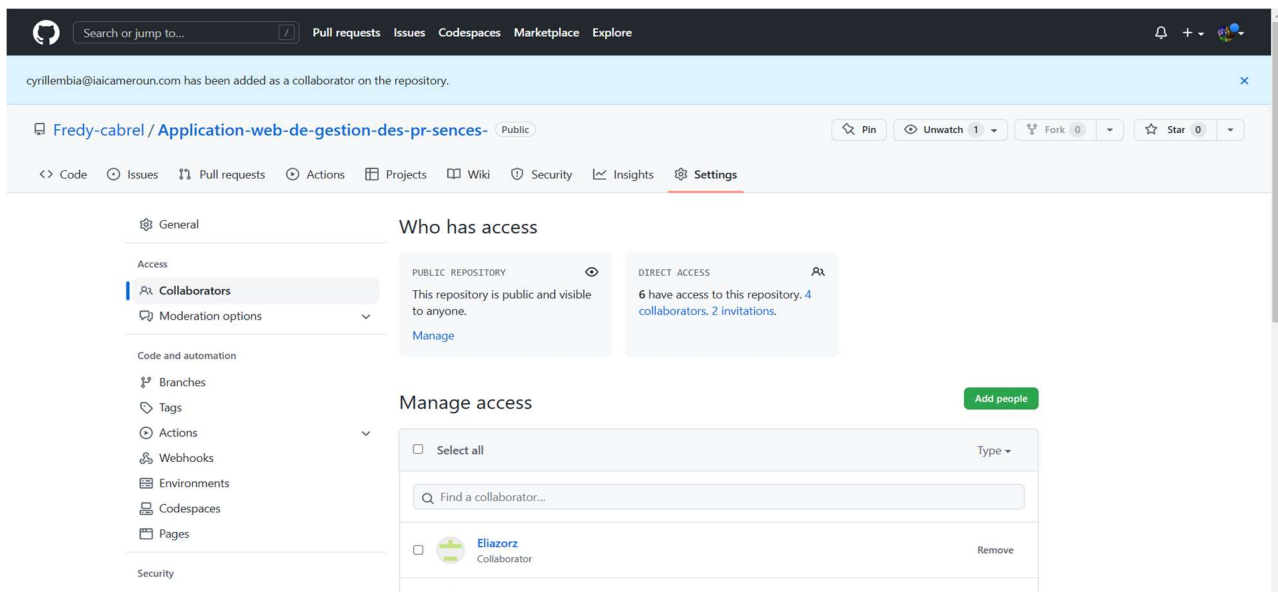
Search or jump to... / Pull requests Issues Codespaces Marketplace Explore

cyrillembia@iaicameroun.com has been added as a collaborator on the repository. ×

Fredy-cabrel / Application-web-de-gestion-des-pr-sences- Public

Pin Unwatch 1 Fork 0 Star 0

Code Issues Pull requests Actions Projects Wiki Security Insights Settings

General

Access

Collaborators

Moderation options

Code and automation

Branches

Tags

Actions

Webhooks

Environments

Codespaces

Pages

Security

Who has access

PUBLIC REPOSITORY

This repository is public and visible to anyone.

Manage

DIRECT ACCESS

6 have access to this repository. 4 collaborators. 2 invitations.

Manage access

Add people

Select all

Type

Find a collaborator...

Eliazorz
Collaborator

Remove